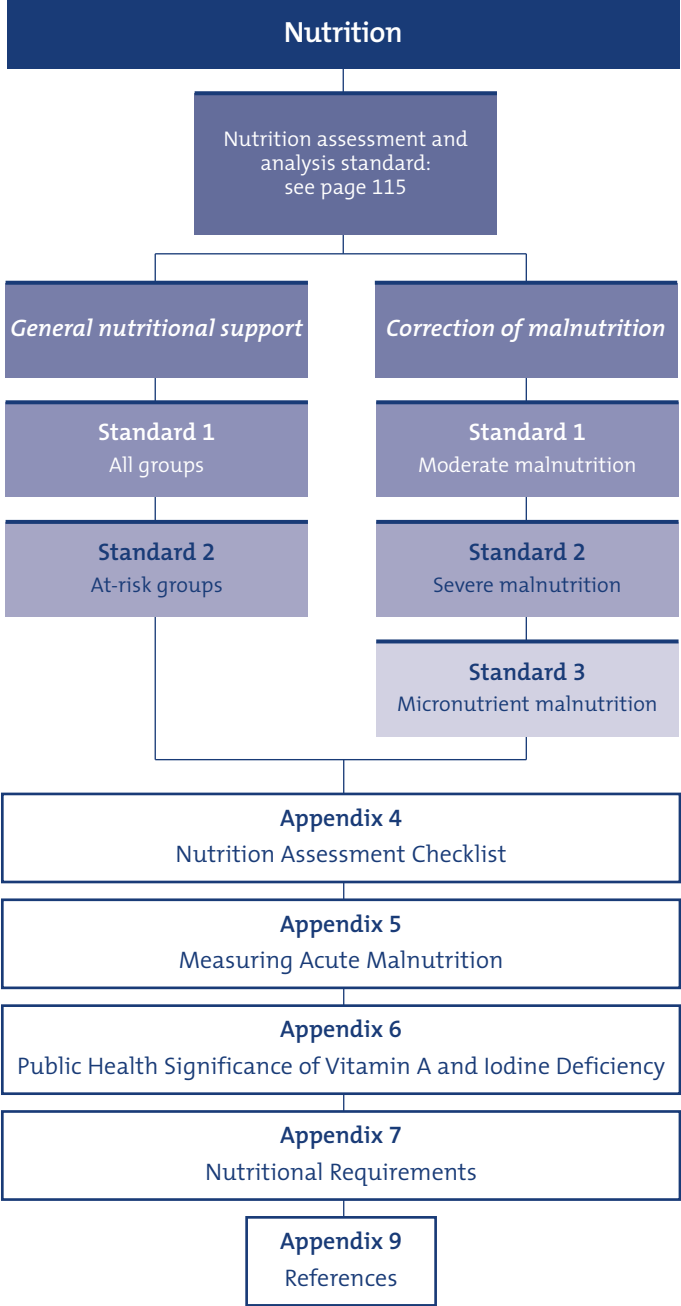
Nutrition

Nutrition assessment and analysis standard: see page 115

General nutritional support

Standard 1
All groups

Standard 2
At-risk groups

Correction of malnutrition

Standard 1
Moderate malnutrition

Standard 2
Severe malnutrition

Standard 3
Micronutrient malnutrition

Appendix 4
Nutrition Assessment Checklist

Appendix 5
Measuring Acute Malnutrition

Appendix 6
Public Health Significance of Vitamin A and Iodine Deficiency

Appendix 7
Nutritional Requirements

Appendix 9
References